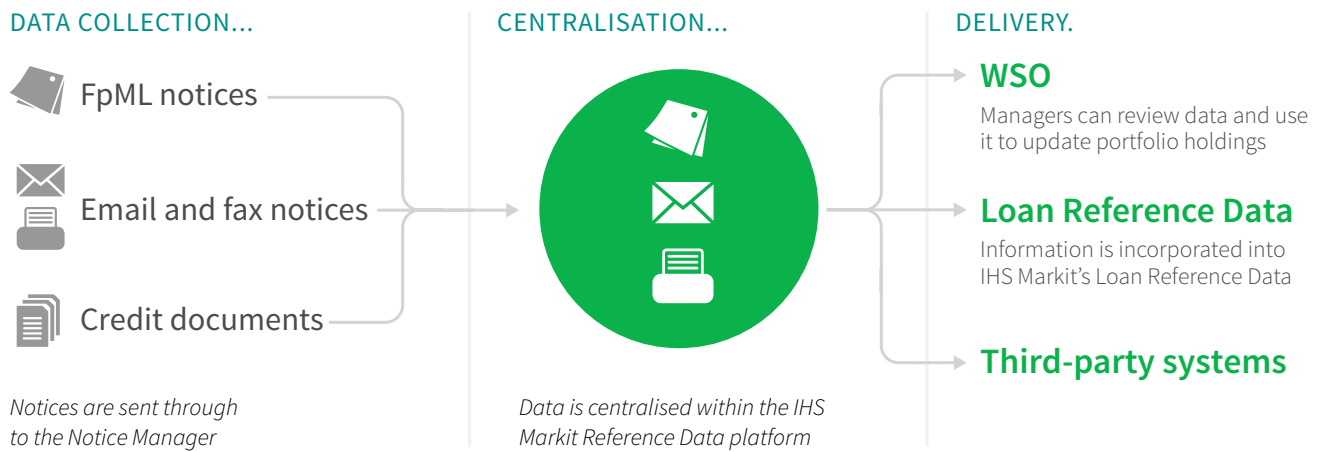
DATA COLLECTION...

FpML notices

Email and fax notices

Credit documents

*Notices are sent through to the Notice Manager*

CENTRALISATION...

*Data is centralised within the IHS Markit Reference Data platform*

DELIVERY.

WSO

Managers can review data and use it to update portfolio holdings

Loan Reference Data

Information is incorporated into IHS Markit's Loan Reference Data

Third-party systems